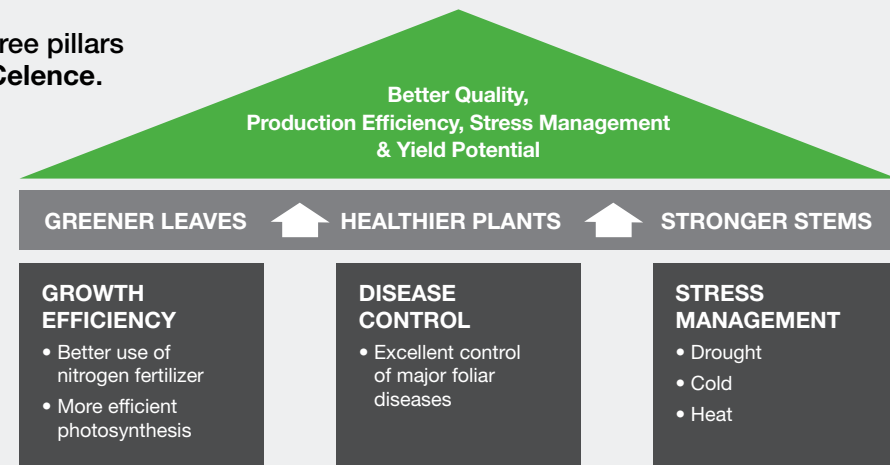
ree pillars
Celence.

Better Quality, Production Efficiency, Stress Management & Yield Potential

GREENER LEAVES HEALTHIER PLANTS STRONGER STEMS

GROWTH EFFICIENCY
• Better use of nitrogen fertilizer
• More efficient photosynthesis

DISEASE CONTROL
• Excellent control of major foliar diseases

STRESS MANAGEMENT
• Drought
• Cold
• Heat